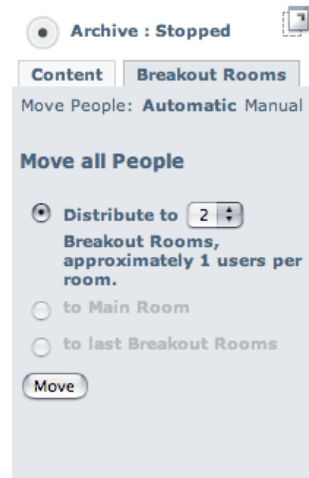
Archive : Stopped

Content | Breakout Rooms

Move People: Automatic Manual

Move all People

Distribute to 2 Breakout Rooms, approximately 1 users per room.

to Main Room

to last Breakout Rooms

Move